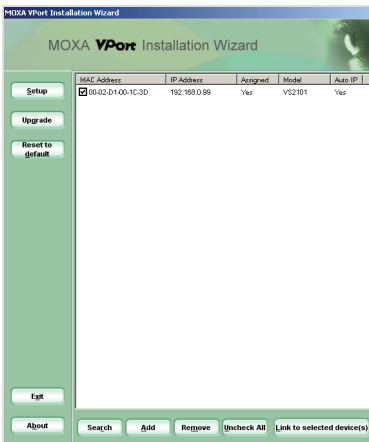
MOXA VPort Installation Wizard

MOXA VPort Installation Wizard

Setup

Upgrade

Reset to default

| MAC Address | IP Address | Assigned | Model | Auto IP |
|---|---|---|---|---|
| 00-02-D1-00-1C-3D | 192.168.0.99 | Yes | VS2101 | Yes |

Exit

About

Search

Add

Remove

Uncheck All

Link to selected device(s)